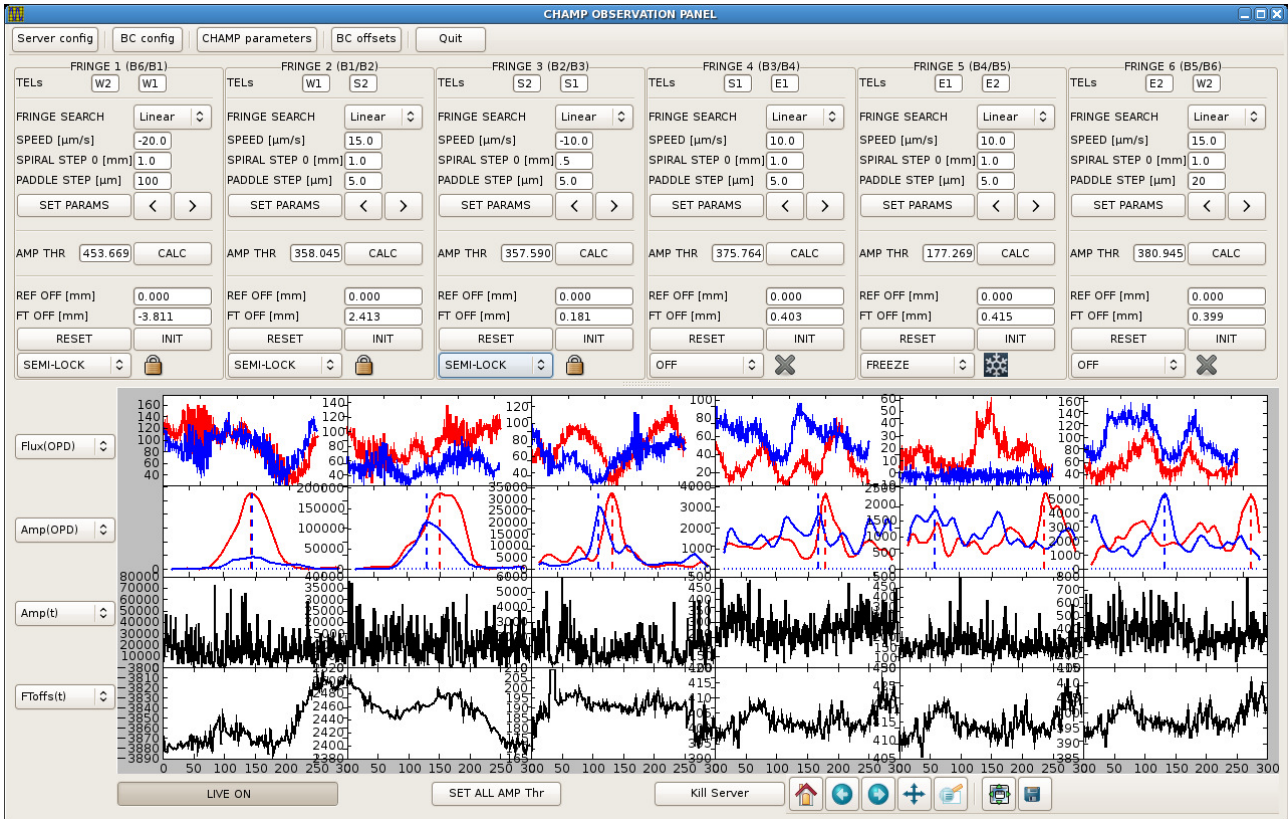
CHAMP OBSERVATION PANEL

Server config | BC config | CHAMP parameters | BC offsets | Quit

FRINGE 1 (B6/B1)
TELs W2 W1
FRINGE SEARCH Linear
SPEED [µm/s] -20.0
SPIRAL STEP 0 [mm] 1.0
PADDLE STEP [µm] 100
SET PARAMS < >
AMP THR 453.669 CALC
REF OFF [mm] 0.000
FT OFF [mm] -3.811
RESET INIT
SEMI-LOCK

FRINGE 2 (B1/B2)
TELs W1 S2
FRINGE SEARCH Linear
SPEED [µm/s] 15.0
SPIRAL STEP 0 [mm] 1.0
PADDLE STEP [µm] 5.0
SET PARAMS < >
AMP THR 358.045 CALC
REF OFF [mm] 0.000
FT OFF [mm] 2.413
RESET INIT
SEMI-LOCK

FRINGE 3 (B2/B3)
TELs S2 S1
FRINGE SEARCH Linear
SPEED [µm/s] -10.0
SPIRAL STEP 0 [mm] .5
PADDLE STEP [µm] 5.0
SET PARAMS < >
AMP THR 357.590 CALC
REF OFF [mm] 0.000
FT OFF [mm] 0.181
RESET INIT
SEMI-LOCK

FRINGE 4 (B3/B4)
TELs S1 E1
FRINGE SEARCH Linear
SPEED [µm/s] 10.0
SPIRAL STEP 0 [mm] 1.0
PADDLE STEP [µm] 5.0
SET PARAMS < >
AMP THR 375.764 CALC
REF OFF [mm] 0.000
FT OFF [mm] 0.403
RESET INIT
OFF

FRINGE 5 (B4/B5)
TELs E1 E2
FRINGE SEARCH Linear
SPEED [µm/s] 10.0
SPIRAL STEP 0 [mm] 1.0
PADDLE STEP [µm] 5.0
SET PARAMS < >
AMP THR 177.269 CALC
REF OFF [mm] 0.000
FT OFF [mm] 0.415
RESET INIT
FREEZE

FRINGE 6 (B5/B6)
TELs E2 W2
FRINGE SEARCH Linear
SPEED [µm/s] 15.0
SPIRAL STEP 0 [mm] 1.0
PADDLE STEP [µm] 20
SET PARAMS < >
AMP THR 380.945 CALC
REF OFF [mm] 0.000
FT OFF [mm] 0.399
RESET INIT
OFF

Flux(OPD)
Amp(OPD)
Amp(t)
FToffs(t)

0 50 100 150 200 250 300 50 100 150 200 250 300 50 100 150 200 250 300 50 100 150 200 250 300 50 100 150 200 250 300 50 100 150 200 250 300

LIVE ON | SET ALL AMP Thr | Kill Server